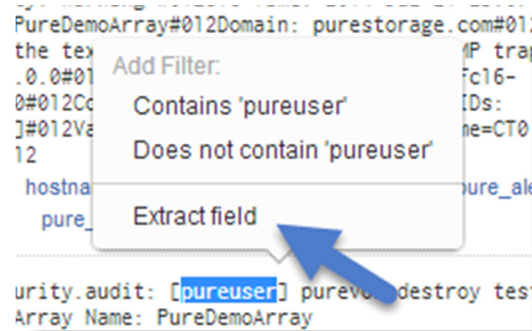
PureDemoArray#012Domain: purestorage.com#012
the tex MP trap
.0.0#01 fc16-
0#012Co IDs:
]#012Va me=CT0
12
hostna pure_ale
pure_

Add Filter:
Contains 'pureuser'
Does not contain 'pureuser'
Extract field

urity.audit: [pureuser] purevo destroy test
Array Name: PureDemoArray